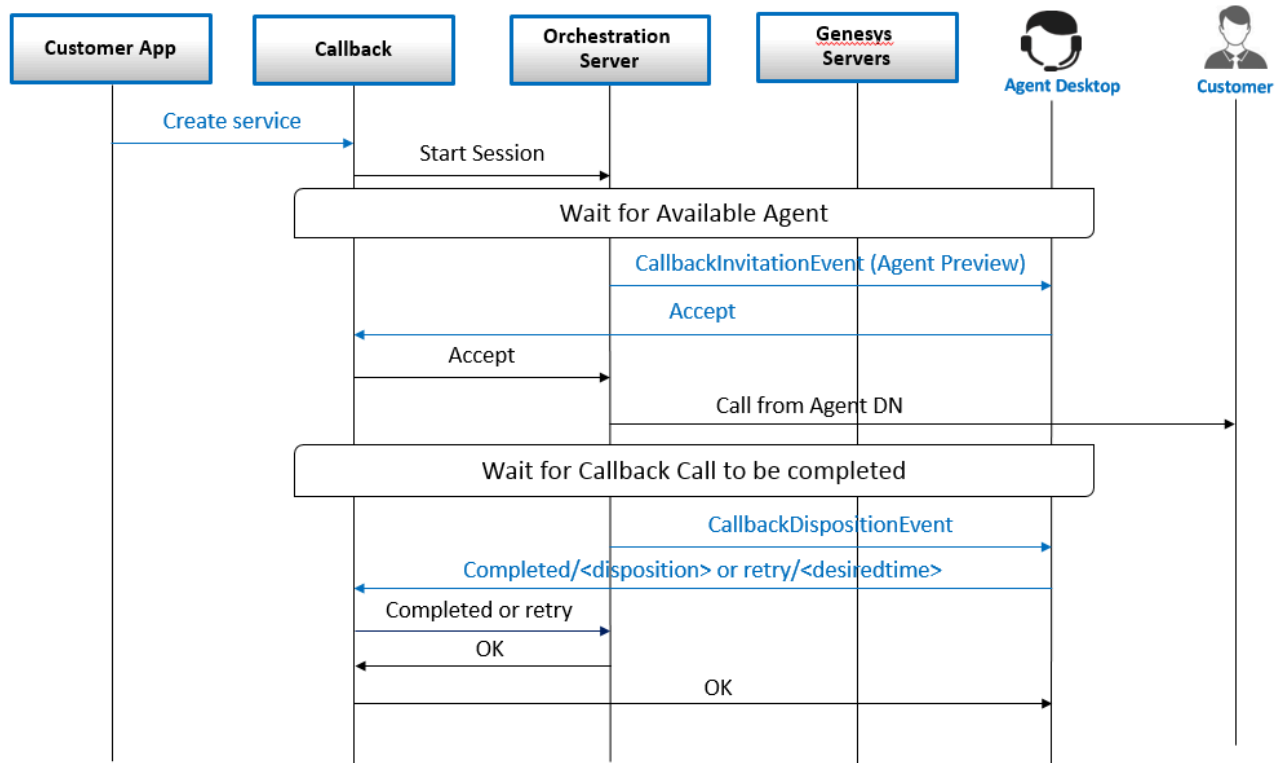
Customer App

Callback

Orchestration Server

Genesys Servers

Agent Desktop

Customer

Create service

Start Session

Wait for Available Agent

CallbackInvitationEvent (Agent Preview)

Accept

Accept

Call from Agent DN

Wait for Callback Call to be completed

CallbackDispositionEvent

Completed/<disposition> or retry/<desiredtime>

Completed or retry

OK

OK